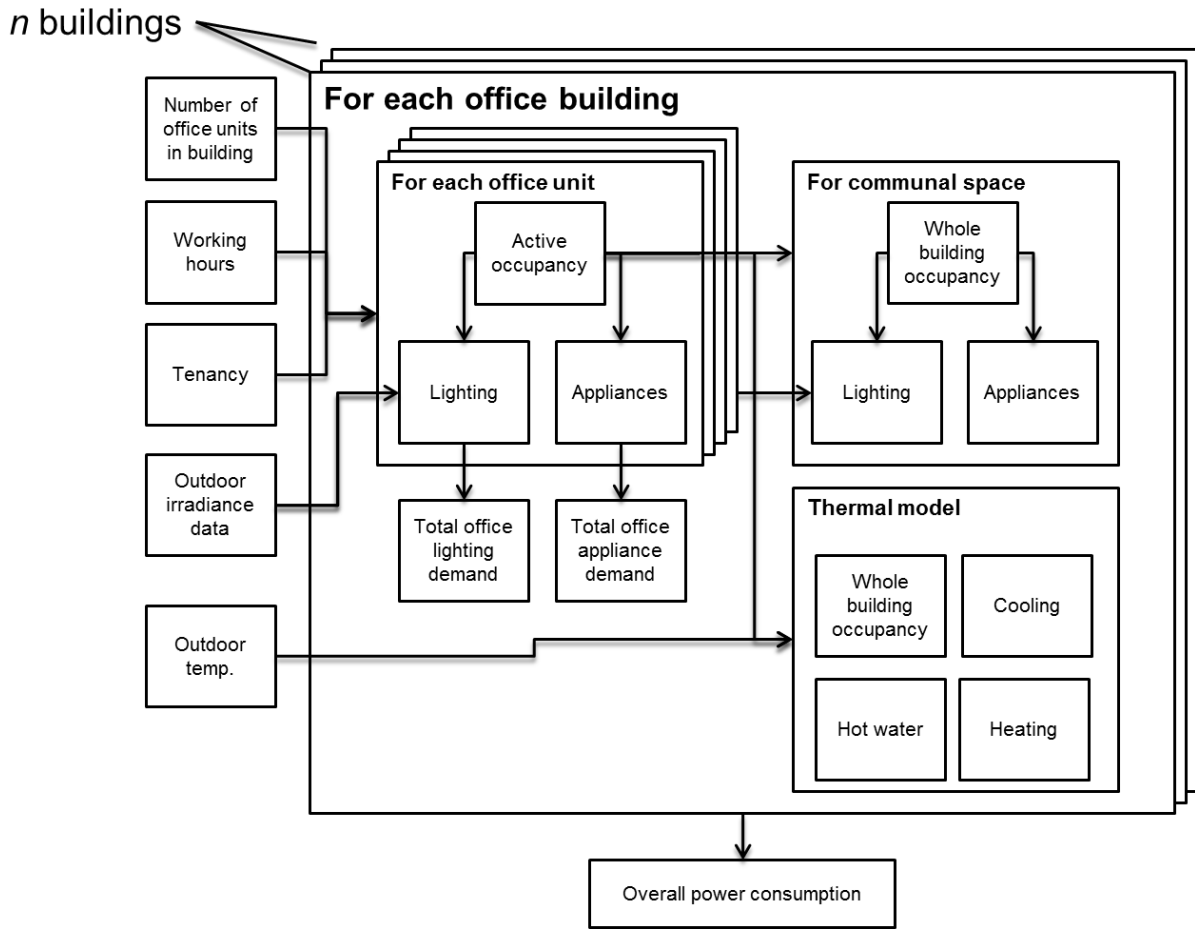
*n* buildings

For each office building

Number of office units in building

Working hours

Tenancy

Outdoor irradiance data

Outdoor temp.

For each office unit

Active occupancy

Lighting

Appliances

Total office lighting demand

Total office appliance demand

For communal space

Whole building occupancy

Lighting

Appliances

Thermal model

Whole building occupancy

Cooling

Hot water

Heating

Overall power consumption